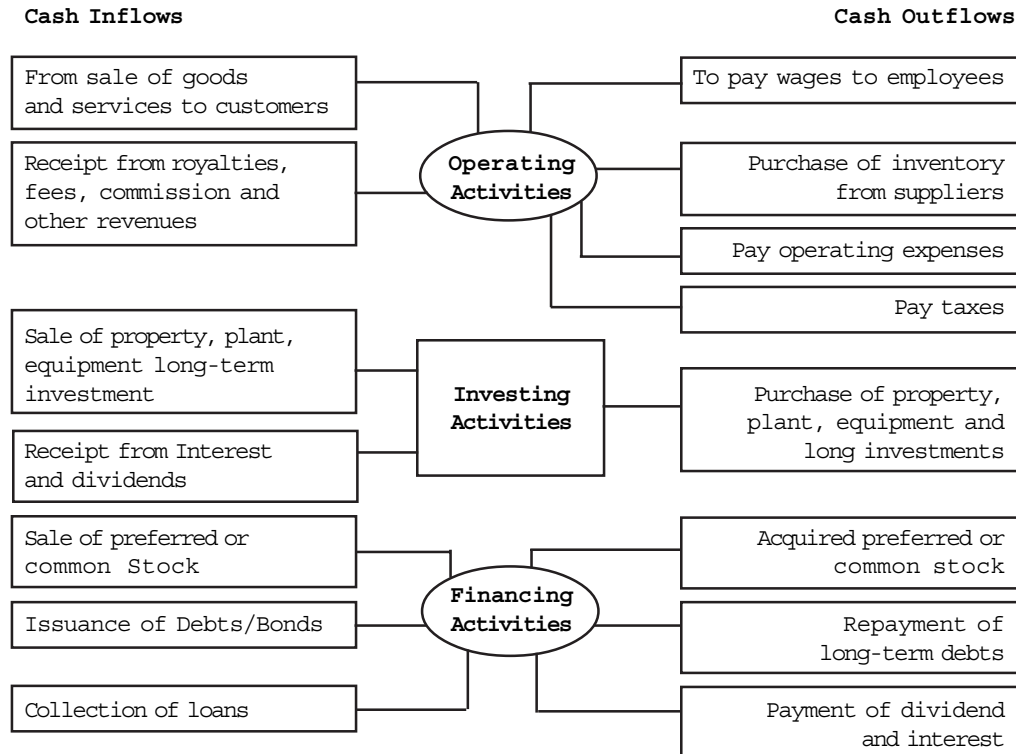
Cash Inflows

Cash Outflows

From sale of goods and services to customers

Receipt from royalties, fees, commission and other revenues

Operating Activities

To pay wages to employees

Purchase of inventory from suppliers

Pay operating expenses

Pay taxes

Sale of property, plant, equipment long-term investment

Receipt from Interest and dividends

Investing Activities

Purchase of property, plant, equipment and long investments

Sale of preferred or common Stock

Issuance of Debts/Bonds

Collection of loans

Financing Activities

Acquired preferred or common stock

Repayment of long-term debts

Payment of dividend and interest